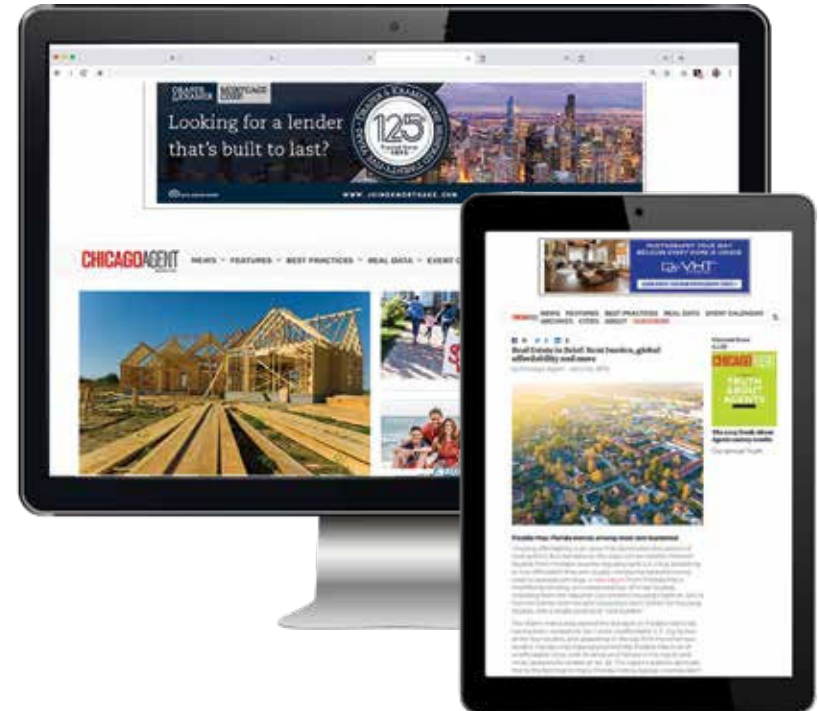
Looking for a lender that's built to last?

125

CHICAGO AGENT

NEWS FEATURES BEST PRACTICES REAL DATA EVENT C

VHT

NEWS FEATURES BEST PRACTICES REAL DATA EVENT CALENDAR ARCHIVES CITIES ABOUT SUBSCRIBE

Real Estate in Brief: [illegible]

CHICAGO AGENT

TRUTH ABOUT AGENTS

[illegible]